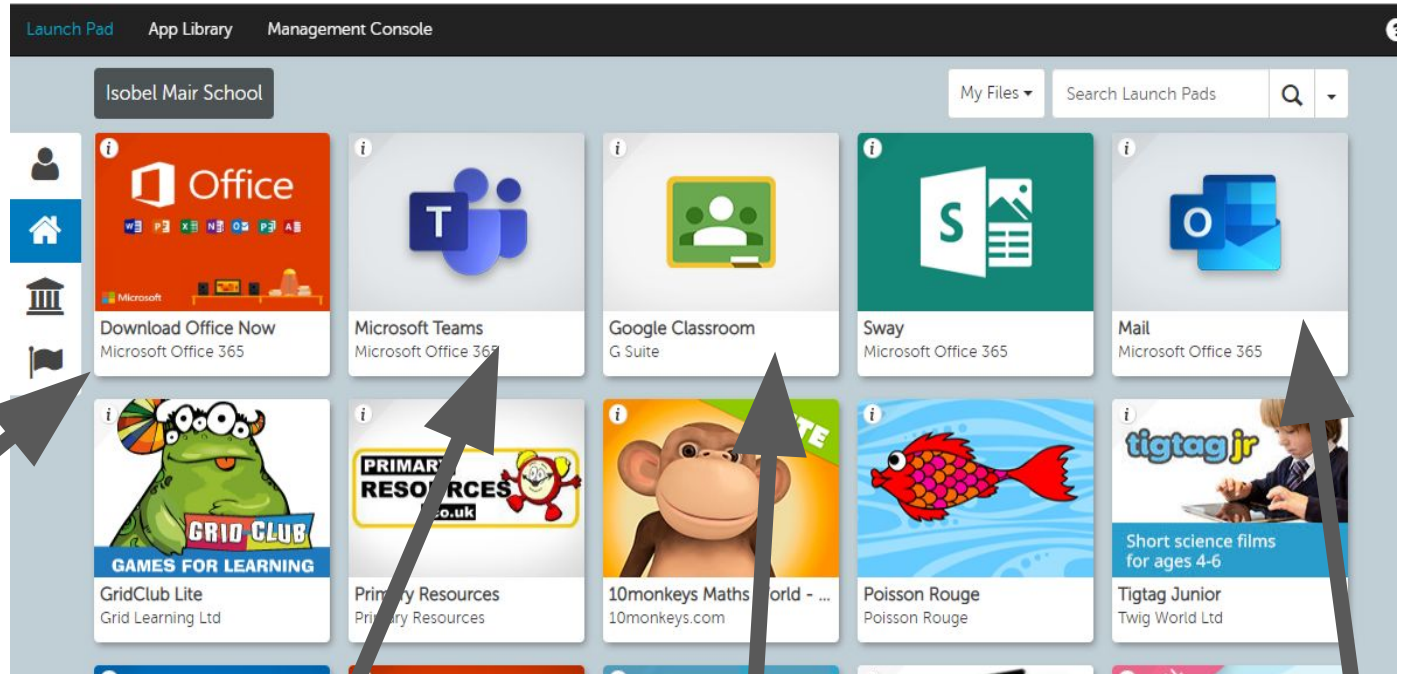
Launch Pad App Library Management Console

Isobel Mair School

My Files ▾ Search Launch Pads

Office

Microsoft

Download Office Now
Microsoft Office 365

Microsoft Teams
Microsoft Office 365

Google Classroom
G Suite

Sway
Microsoft Office 365

Mail
Microsoft Office 365

GRID CLUB
GAMES FOR LEARNING

GridClub Lite
Grid Learning Ltd

PRIMARY RESOURCES .co.uk

Prim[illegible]ry Resources
Pri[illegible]ry Resources

10monkeys Maths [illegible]orld - ...
10monkeys.com

Poisson Rouge
Poisson Rouge

tigtag jr
Short science films for ages 4-6

Tigtag Junior
Twig World Ltd